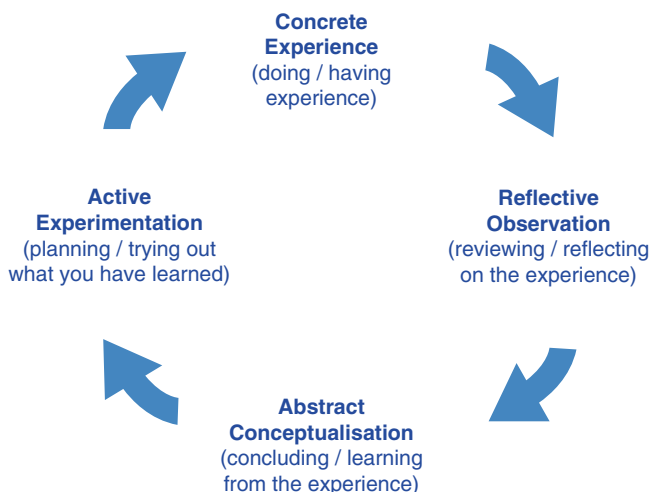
Concrete Experience
(doing / having experience)

Reflective Observation
(reviewing / reflecting on the experience)

Abstract Conceptualisation
(concluding / learning from the experience)

Active Experimentation
(planning / trying out what you have learned)